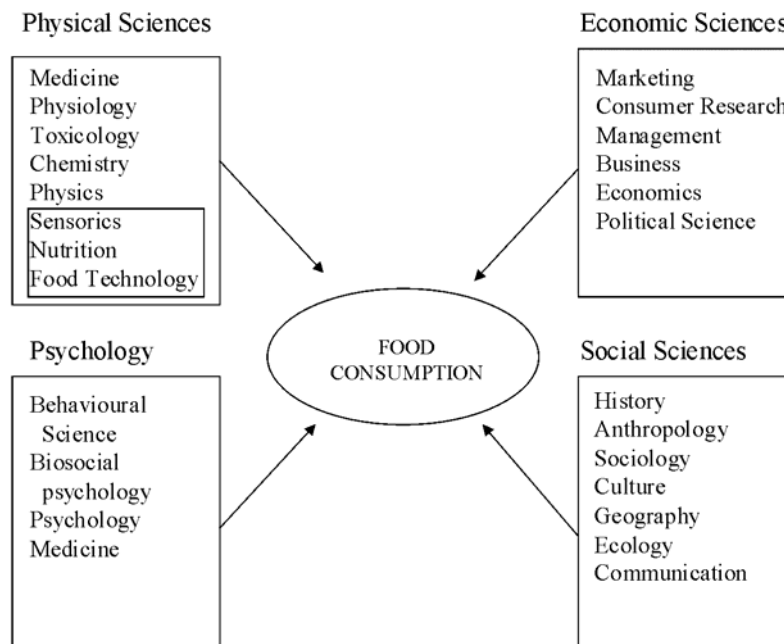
Physical Sciences

Medicine
Physiology
Toxicology
Chemistry
Physics
Sensorics
Nutrition
Food Technology

Economic Sciences

Marketing
Consumer Research
Management
Business
Economics
Political Science

FOOD CONSUMPTION

Psychology

Behavioural Science
Biosocial psychology
Psychology
Medicine

Social Sciences

History
Anthropology
Sociology
Culture
Geography
Ecology
Communication